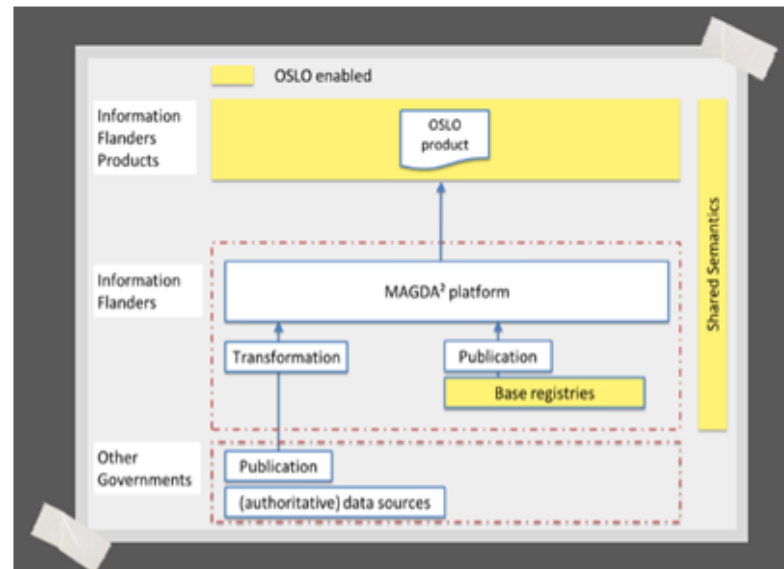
OSLO enabled

Information Flanders Products

OSLO product

Shared Semantics

Information Flanders

MAGDA² platform

Transformation

Publication

Base registries

Other Governments

Publication

(authoritative) data sources